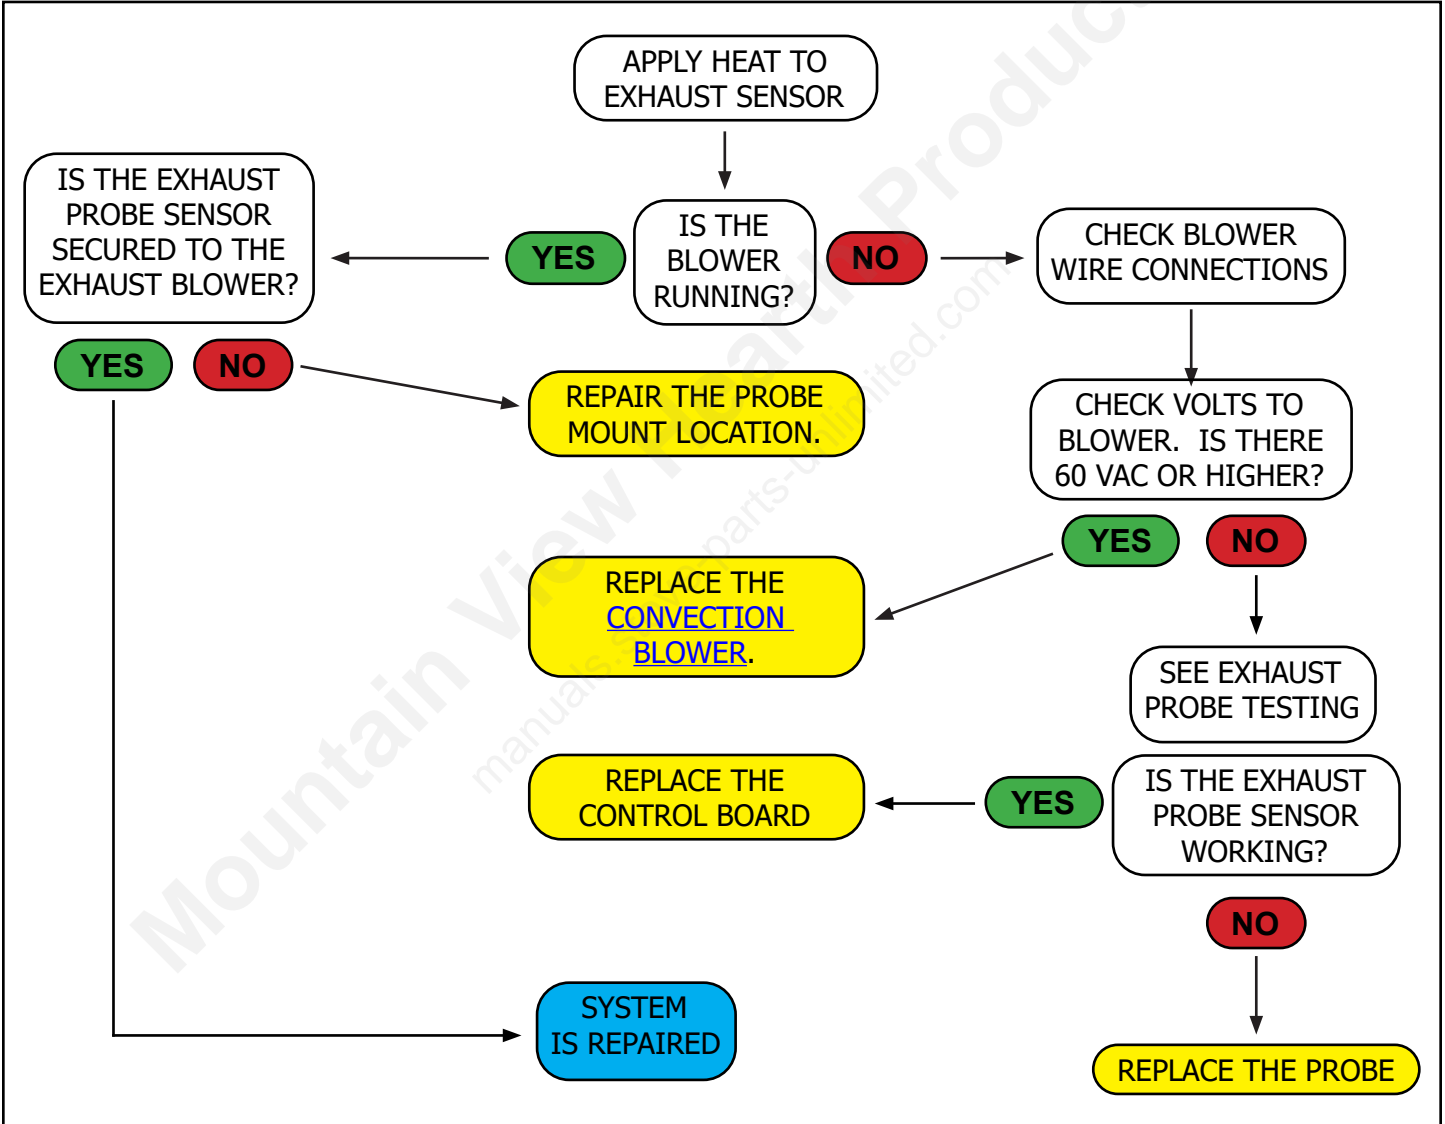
APPLY HEAT TO EXHAUST SENSOR

IS THE EXHAUST PROBE SENSOR SECURED TO THE EXHAUST BLOWER?

YES

IS THE BLOWER RUNNING?

NO

CHECK BLOWER WIRE CONNECTIONS

YES

NO

REPAIR THE PROBE MOUNT LOCATION.

CHECK VOLTS TO BLOWER. IS THERE 60 VAC OR HIGHER?

YES

NO

REPLACE THE CONVECTION BLOWER.

SEE EXHAUST PROBE TESTING

REPLACE THE CONTROL BOARD

YES

IS THE EXHAUST PROBE SENSOR WORKING?

NO

SYSTEM IS REPAIRED

REPLACE THE PROBE

Mountain View Hearth Products
manuals.parts-unlimited.com